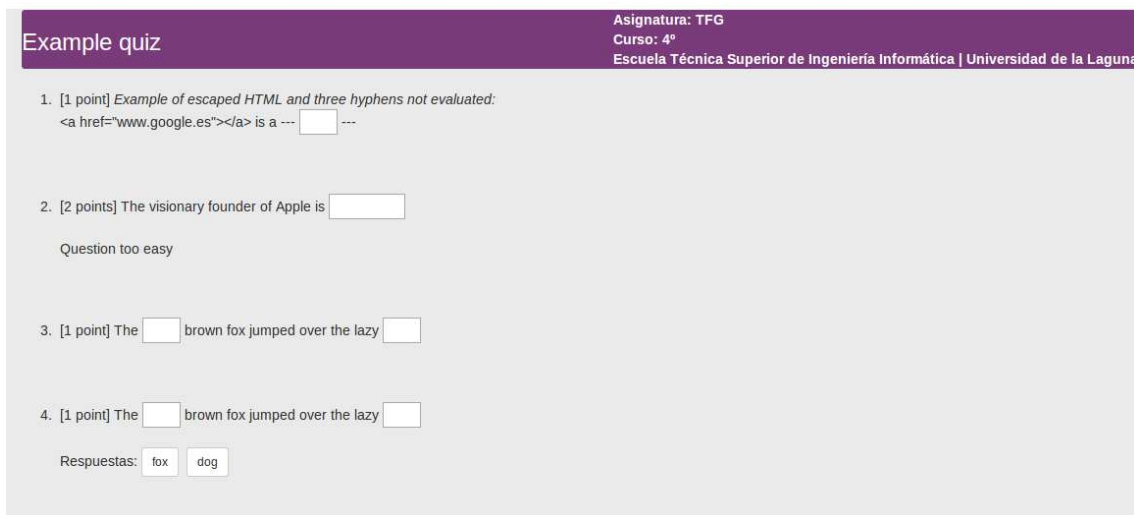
Example quiz

Asignatura: TFG
Curso: 4º
Escuela Técnica Superior de Ingeniería Informática | Universidad de la Laguna

1. [1 point] *Example of escaped HTML and three hyphens not evaluated:*
<a href="www.google.es"></a> is a --- ---

2. [2 points] The visionary founder of Apple is

Question too easy

3. [1 point] The brown fox jumped over the lazy

4. [1 point] The brown fox jumped over the lazy

Respuestas: fox dog